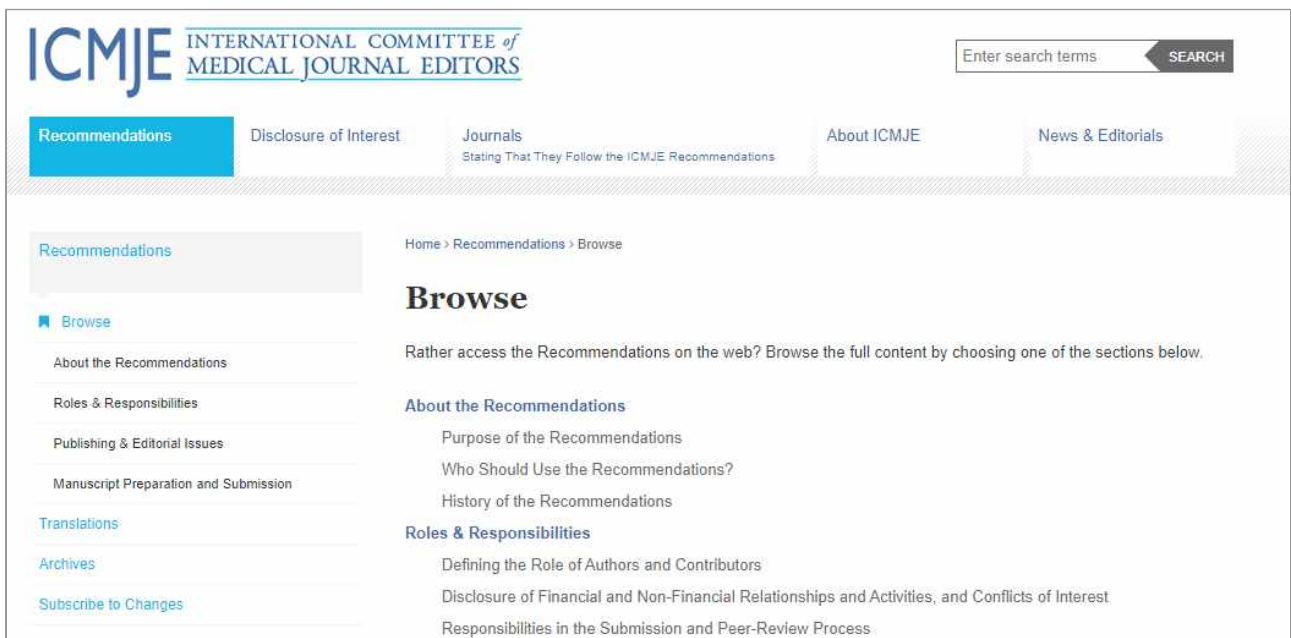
ICMJE INTERNATIONAL COMMITTEE of MEDICAL JOURNAL EDITORS

Enter search terms SEARCH

Recommendations
Disclosure of Interest
Journals
Stating That They Follow the ICMJE Recommendations
About ICMJE
News & Editorials

Recommendations

Browse

About the Recommendations

Roles & Responsibilities

Publishing & Editorial Issues

Manuscript Preparation and Submission

Translations

Archives

Subscribe to Changes

Home › Recommendations › Browse

# Browse

Rather access the Recommendations on the web? Browse the full content by choosing one of the sections below.

About the Recommendations

Purpose of the Recommendations

Who Should Use the Recommendations?

History of the Recommendations

Roles & Responsibilities

Defining the Role of Authors and Contributors

Disclosure of Financial and Non-Financial Relationships and Activities, and Conflicts of Interest

Responsibilities in the Submission and Peer-Review Process